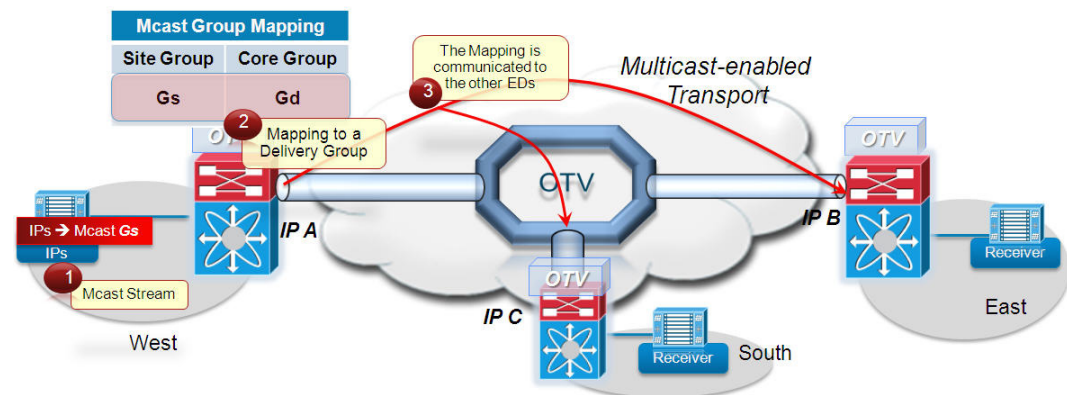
| Mcast Group Mapping | |
|---|---|
| Site Group | Core Group |
| Gs | Gd |

3 The Mapping is communicated to the other EDs

Multicast-enabled Transport

2 Mapping to a Delivery Group

OT

OTV

OTV

IPs → Mcast Gs

IPs

IP A

IP B

Receiver

1 Mcast Stream

OTV

East

IP C

West

Receiver

South